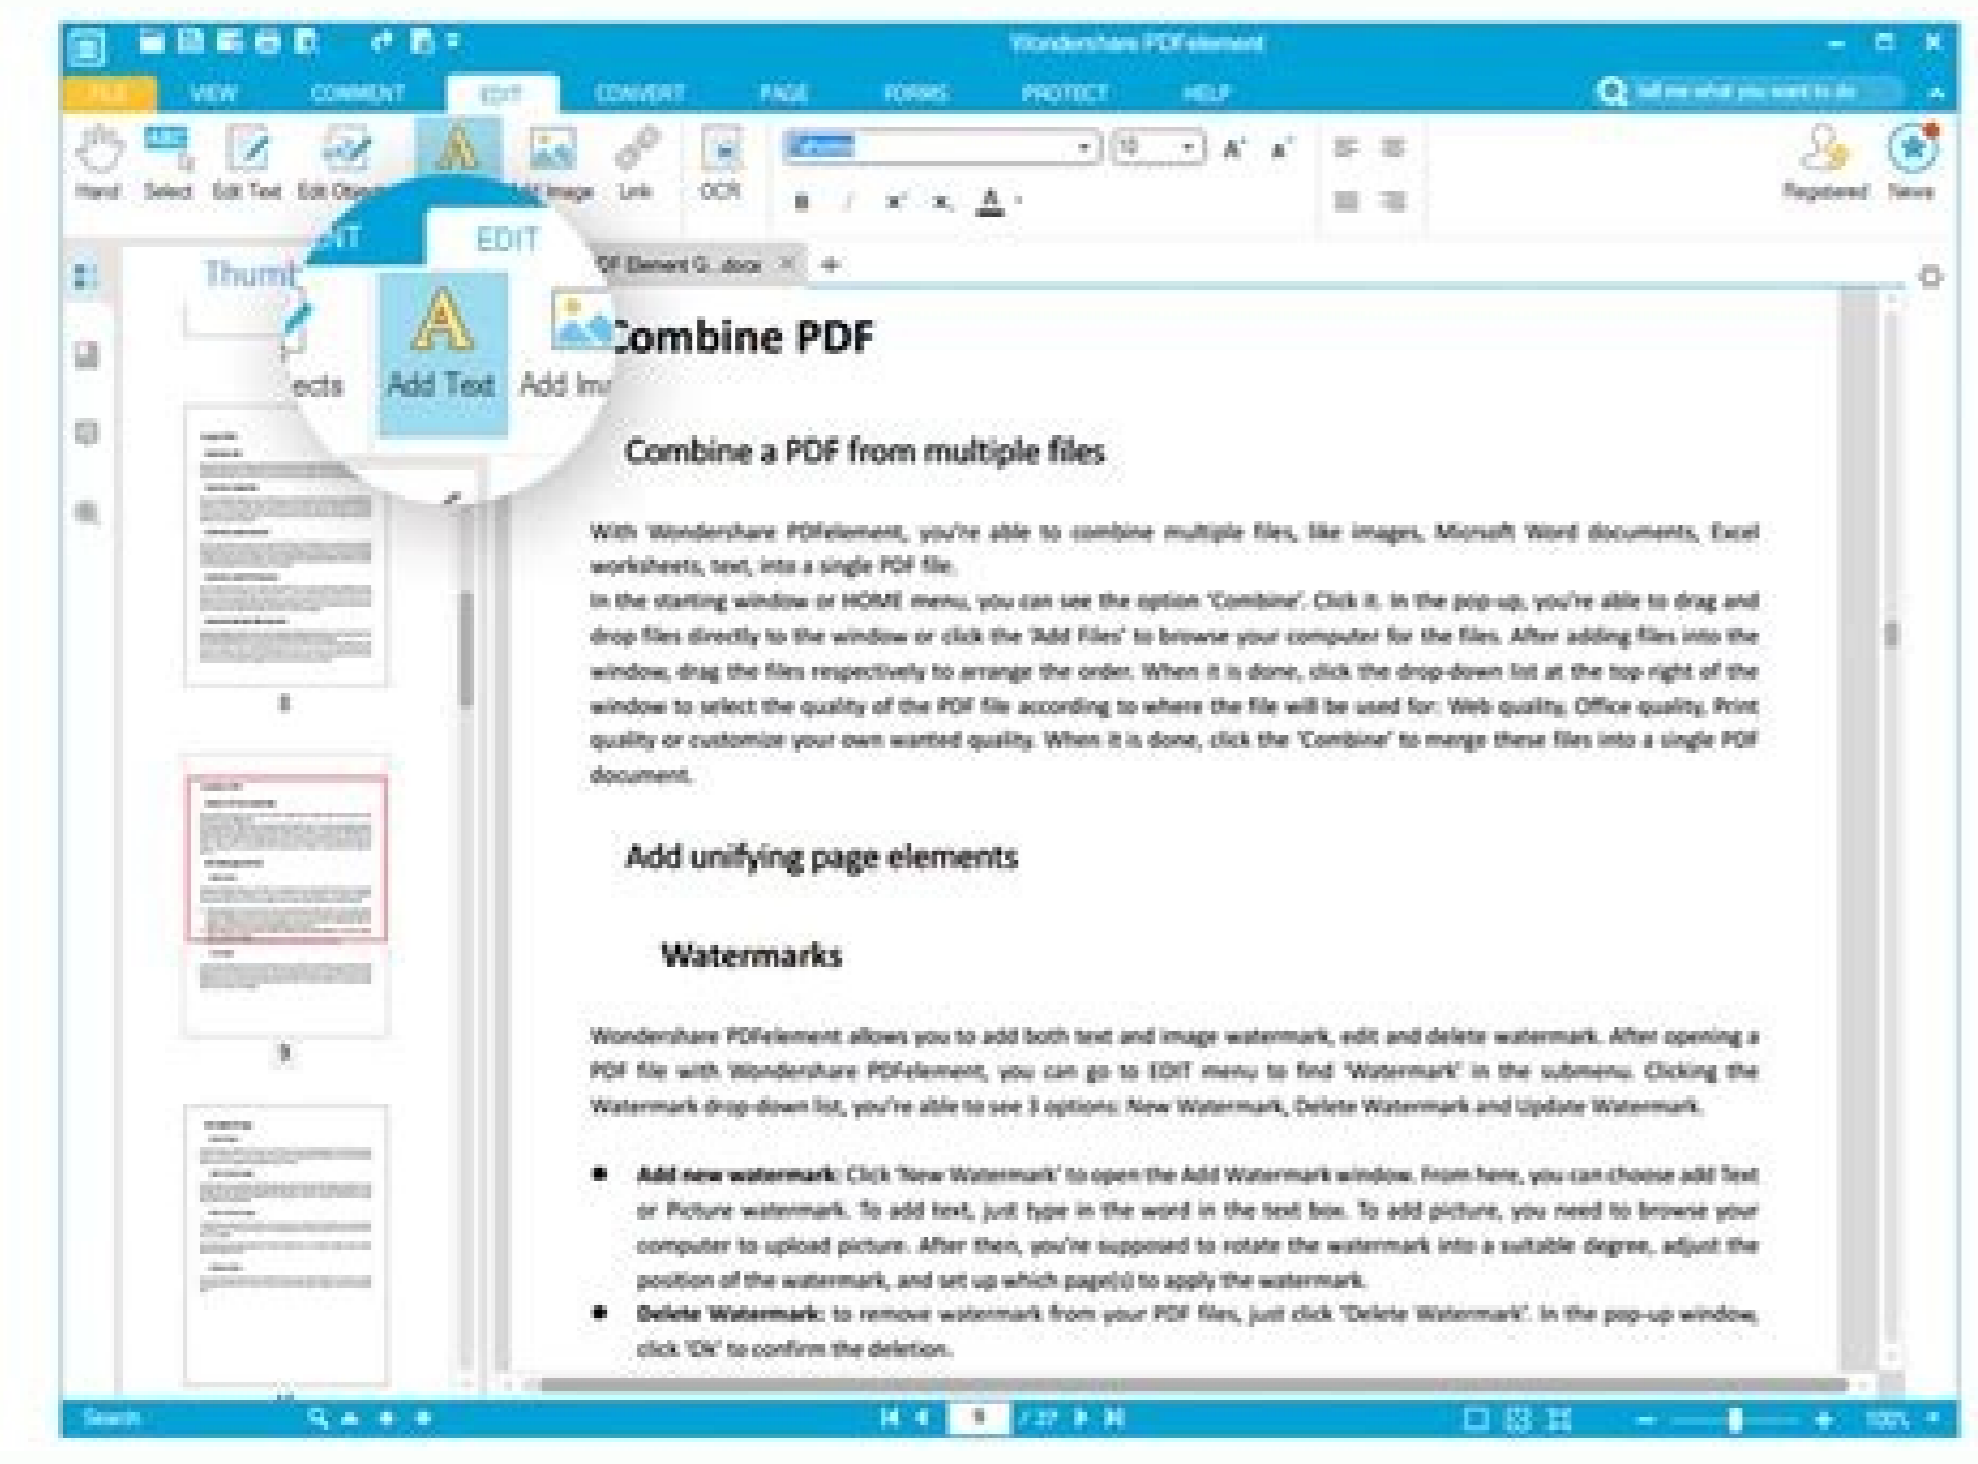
Wondershare PDFelement

FILE VIEW COMMENT EDIT CONVERT PAGE FORMS PROTECT HELP

Tell me what you want to do

Hand Select Edit Text Edit Objects Add Text Add Image Link OCR

B I

Registered News

EDIT EDIT

Thumb

ects Add Text Add Im

PDF Element G...docx

Combine PDF

Combine a PDF from multiple files

With Wondershare PDFelement, you're able to combine multiple files, like images, Microsoft Word documents, Excel worksheets, text, into a single PDF file.
In the starting window or HOME menu, you can see the option 'Combine'. Click it. In the pop-up, you're able to drag and drop files directly to the window or click the 'Add Files' to browse your computer for the files. After adding files into the window, drag the files respectively to arrange the order. When it is done, click the drop-down list at the top right of the window to select the quality of the PDF file according to where the file will be used for: Web quality, Office quality, Print quality or customize your own wanted quality. When it is done, click the 'Combine' to merge these files into a single PDF document.

Add unifying page elements

Watermarks

Wondershare PDFelement allows you to add both text and image watermark, edit and delete watermark. After opening a PDF file with Wondershare PDFelement, you can go to EDIT menu to find 'Watermark' in the submenu. Clicking the Watermark drop-down list, you're able to see 3 options: New Watermark, Delete Watermark and Update Watermark.

• Add new watermark: Click 'New Watermark' to open the Add Watermark window. From here, you can choose add Text or Picture watermark. To add text, just type in the word in the text box. To add picture, you need to browse your computer to upload picture. After then, you're supposed to rotate the watermark into a suitable degree, adjust the position of the watermark, and set up which page(s) to apply the watermark.
• Delete Watermark: to remove watermark from your PDF files, just click 'Delete Watermark'. In the pop-up window, click 'OK' to confirm the deletion.

8

9

Search

9 / 27

100%